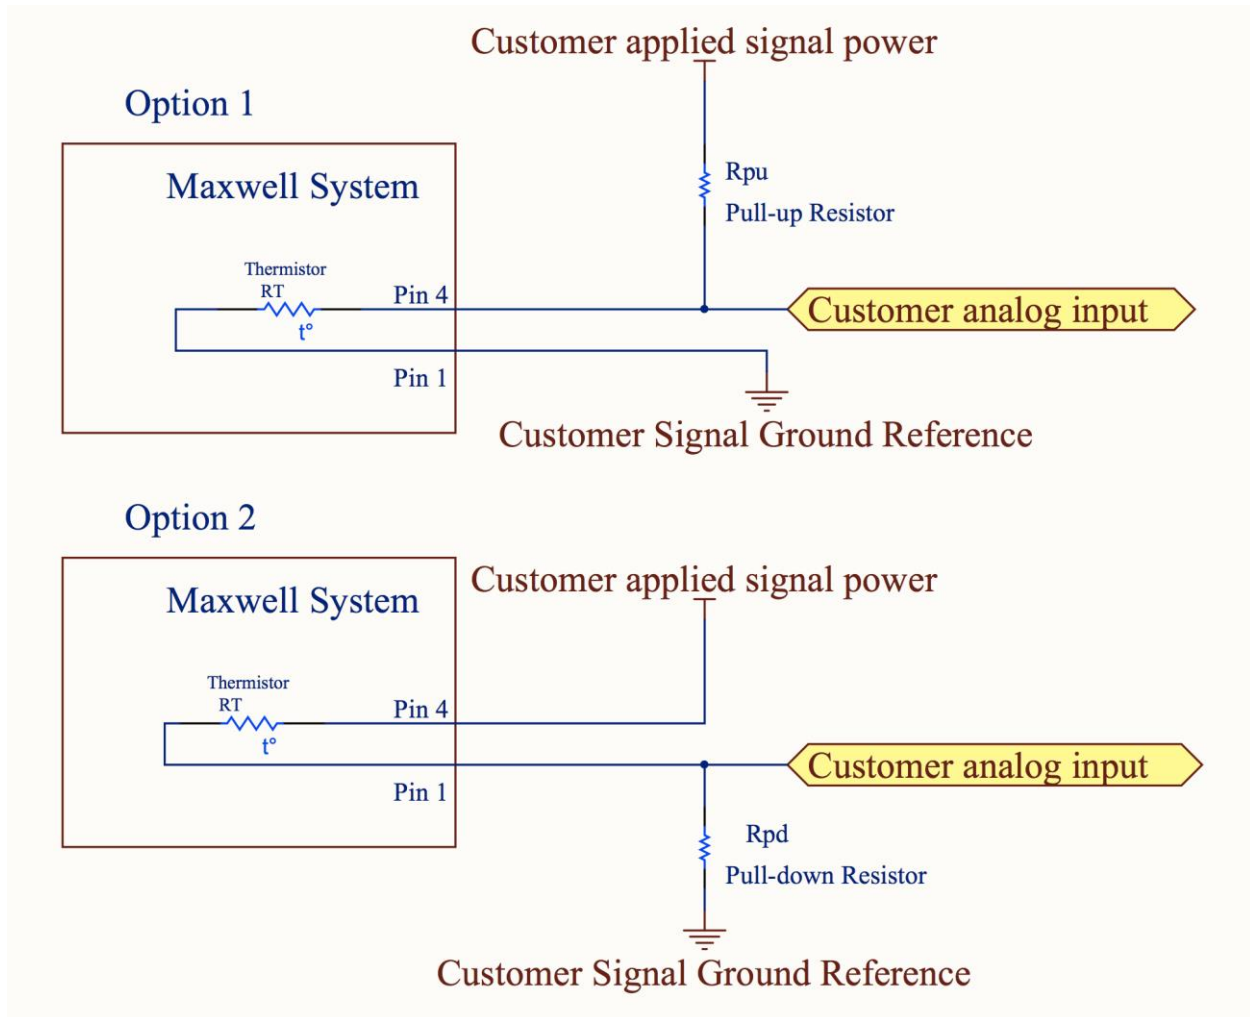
Customer applied signal power

Option 1

Maxwell System

Rpu
Pull-up Resistor

Thermistor
RT
t°

Pin 4

Customer analog input

Pin 1

Customer Signal Ground Reference

Option 2

Maxwell System

Customer applied signal power

Thermistor
RT
t°

Pin 4

Customer analog input

Pin 1

Rpd
Pull-down Resistor

Customer Signal Ground Reference